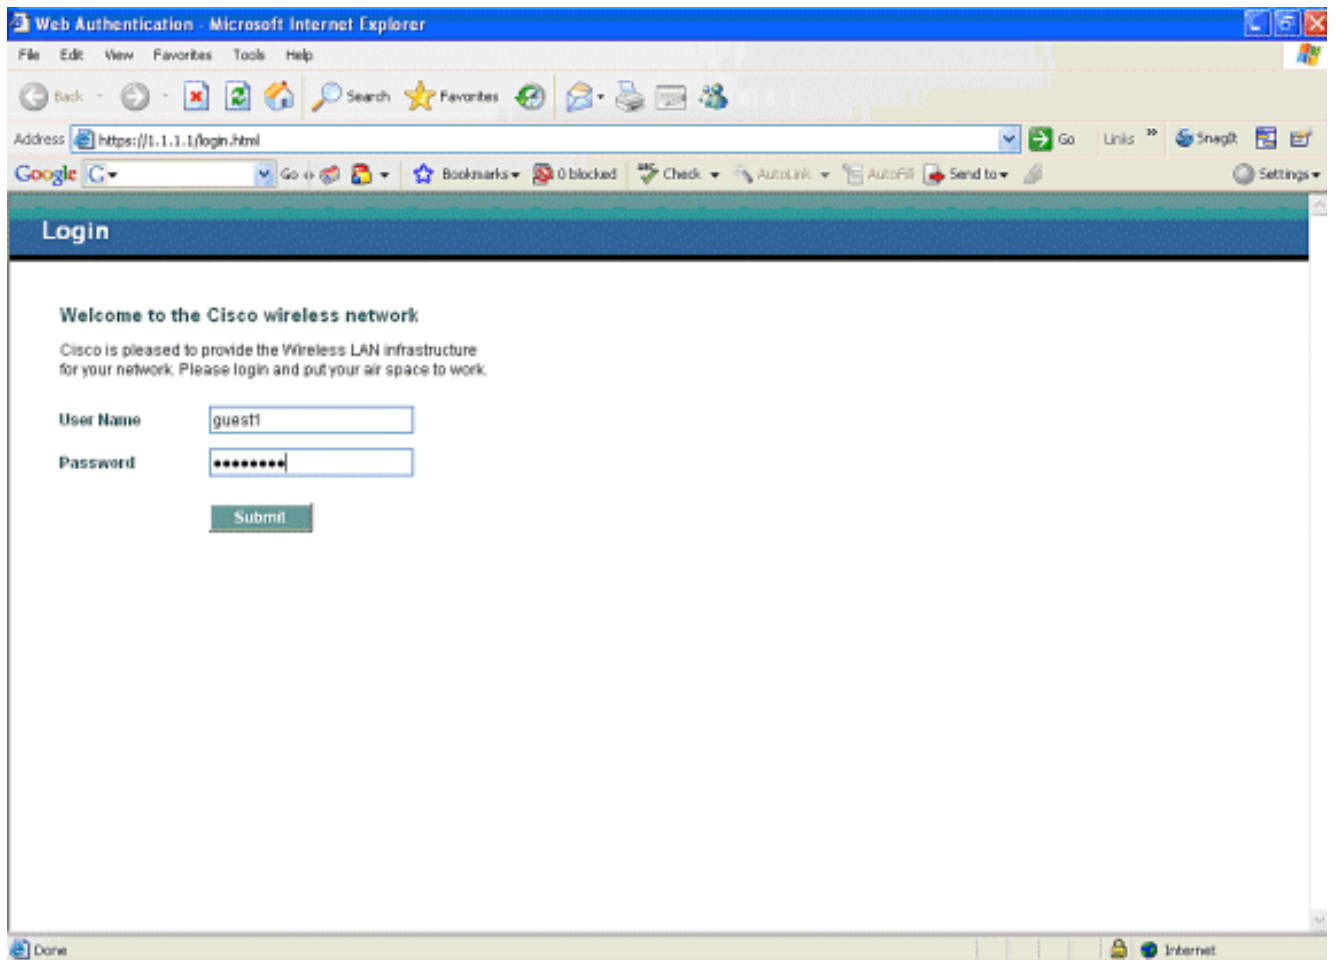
Web Authentication - Microsoft Internet Explorer

File Edit View Favorites Tools Help

Back Search Favorites

Address https://1.1.1.1/login.html Go Links SnagIt

Google G- Go Bookmarks 0 blocked Check AutoLink AutoFill Send to Settings

Login

Welcome to the Cisco wireless network

Cisco is pleased to provide the Wireless LAN infrastructure for your network. Please login and put your air space to work.

User Name guest1

Password •••••••••

Submit

Done Internet